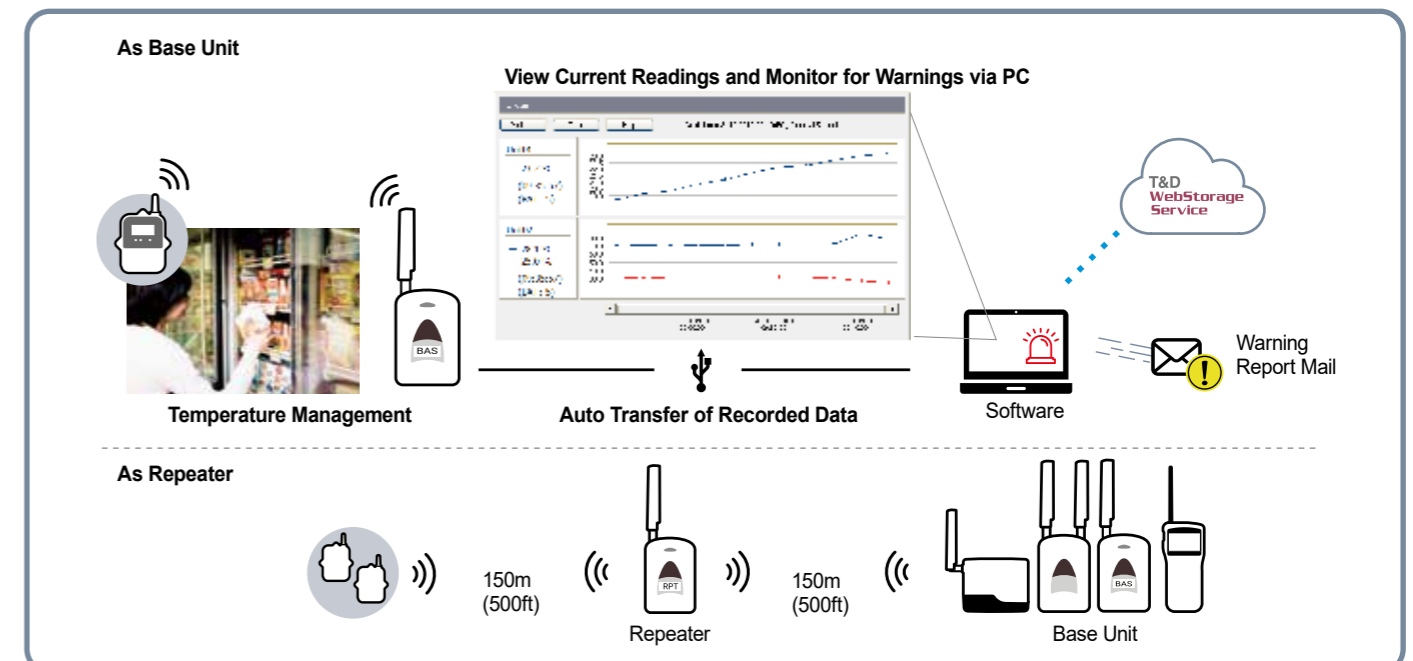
As Base Unit

View Current Readings and Monitor for Warnings via PC

T&D
WebStorage
Service

BAS

Temperature Management

Auto Transfer of Recorded Data

Software

Warning
Report Mail

As Repeater

150m
(500ft)

RPT

Repeater

150m
(500ft)

BAS

Base Unit